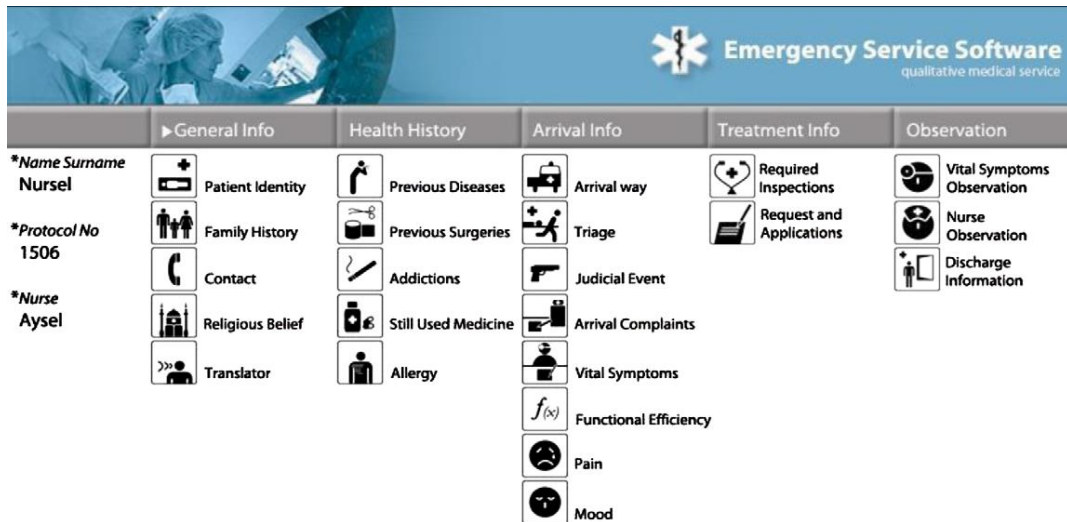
Emergency Service Software
qualitative medical service

▶General Info | Health History | Arrival Info | Treatment Info | Observation

*Name Surname
Nursel

*Protocol No
1506

*Nurse
Aysel

Patient Identity
Family History
Contact
Religious Belief
Translator

Previous Diseases
Previous Surgeries
Addictions
Still Used Medicine
Allergy

Arrival way
Triage
Judicial Event
Arrival Complaints
Vital Symptoms
$f_{(x)}$ Functional Efficiency
Pain
Mood

Required Inspections
Request and Applications

Vital Symptoms Observation
Nurse Observation
Discharge Information